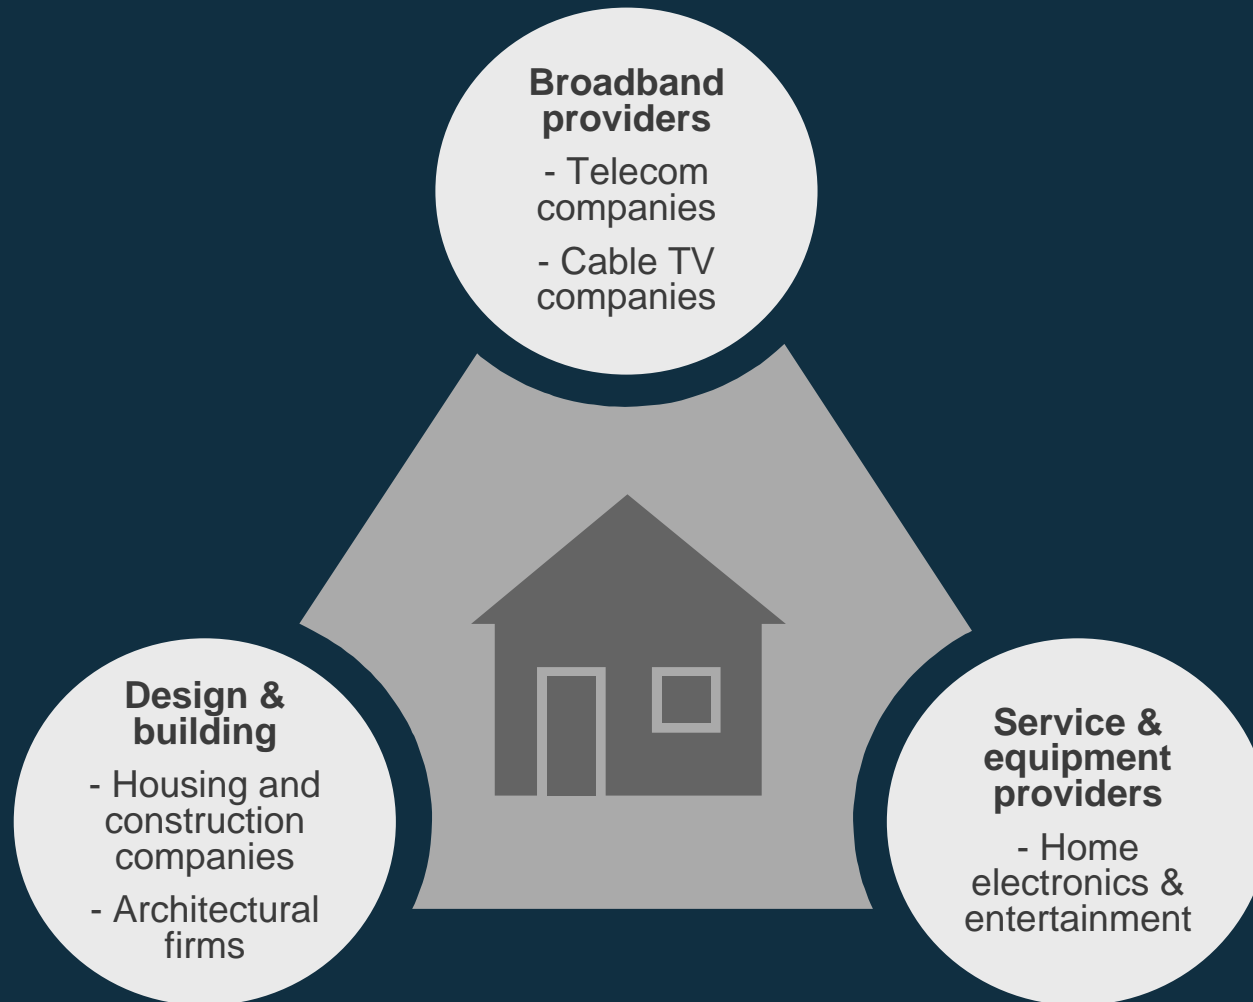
Broadband providers

- Telecom companies

- Cable TV companies

Design & building

- Housing and construction companies

- Architectural firms

Service & equipment providers

- Home electronics & entertainment